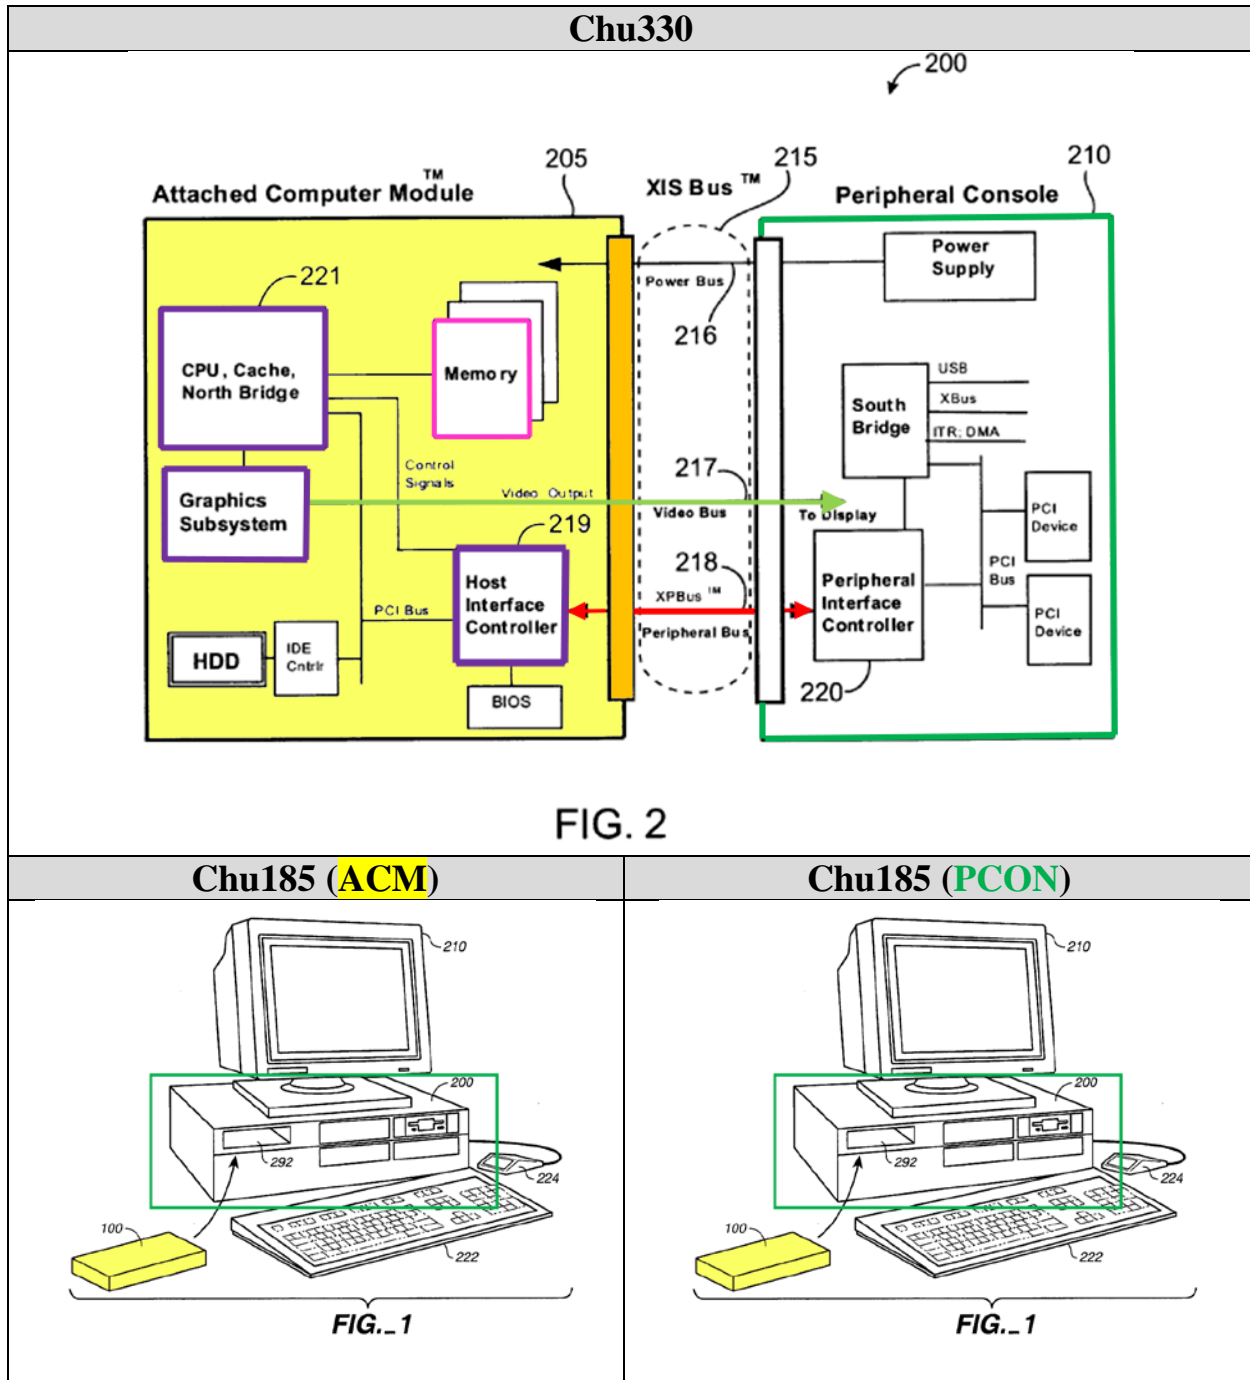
| Chu330 |
|---|

200

205

Attached Computer Module™

215

XIS Bus™

210

Peripheral Console

221

CPU, Cache, North Bridge

Memory

Power Bus

216

Power Supply

South Bridge

USB

XBus

ITR; DMA

Control Signals

Video Output

217

Graphics Subsystem

Video Bus

To Display

PCI Device

219

Host Interface Controller

218

XPBus™

Peripheral Bus

Peripheral Interface Controller

PCI Bus

PCI Bus

PCI Device

HDD

IDE Cntrlr

BIOS

220

FIG. 2

| Chu185 (ACM) | Chu185 (PCON) |
|---|---|

210

200

292

224

100

222

FIG._1

210

200

292

224

100

222

FIG._1